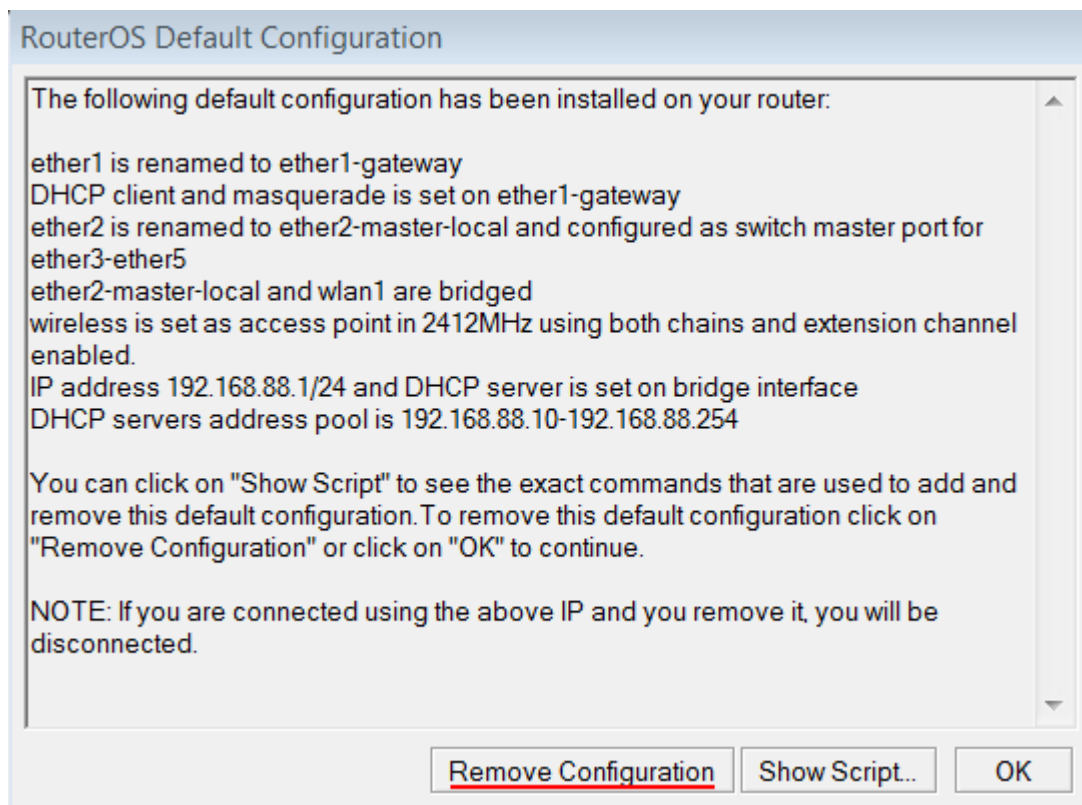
RouterOS Default Configuration

The following default configuration has been installed on your router:

ether1 is renamed to ether1-gateway
DHCP client and masquerade is set on ether1-gateway
ether2 is renamed to ether2-master-local and configured as switch master port for ether3-ether5
ether2-master-local and wlan1 are bridged
wireless is set as access point in 2412MHz using both chains and extension channel enabled.
IP address 192.168.88.1/24 and DHCP server is set on bridge interface
DHCP servers address pool is 192.168.88.10-192.168.88.254

You can click on "Show Script" to see the exact commands that are used to add and remove this default configuration.To remove this default configuration click on "Remove Configuration" or click on "OK" to continue.

NOTE: If you are connected using the above IP and you remove it, you will be disconnected.

Remove Configuration | Show Script.. | OK